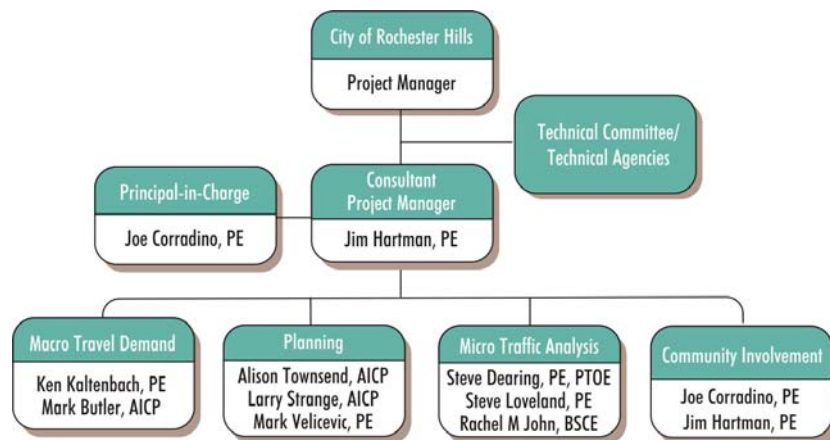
City of Rochester Hills
Project Manager

Technical Committee/ Technical Agencies

Principal-in-Charge
Joe Corradino, PE

Consultant Project Manager
Jim Hartman, PE

Macro Travel Demand
Ken Kaltenbach, PE
Mark Butler, AICP

Planning
Alison Townsend, AICP
Larry Strange, AICP
Mark Velicevic, PE

Micro Traffic Analysis
Steve Dearing, PE, PTOE
Steve Loveland, PE
Rachel M John, BSCE

Community Involvement
Joe Corradino, PE
Jim Hartman, PE